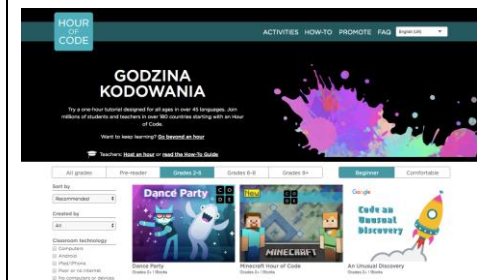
HOUR OF CODE

ACTIVITIES HOW-TO PROMOTE FAQ English (US)

GODZINA KODOWANIA

Try a one-hour tutorial designed for all ages in over 45 languages. Join millions of students and teachers in over 180 countries starting with an Hour of Code.

Want to keep learning? Go beyond an hour

Teachers: Host an hour or read the How-To Guide

All grades | Pre-reader | Grades 2-5 | Grades 6-8 | Grades 9+ | Beginner | Comfortable

Sort by
Recommended

Created by
All

Classroom technology
Computers
Android
iPad/iPhone
Poor or no internet
No computers or devices

Dance Party
CODE

New

Google

Code an Unusual Discovery

MINECRAFT

Dance Party
Grades 2+ | Blocks

Minecraft Hour of Code
Grades 2+ | Blocks

An Unusual Discovery
Grades 2+ | Blocks